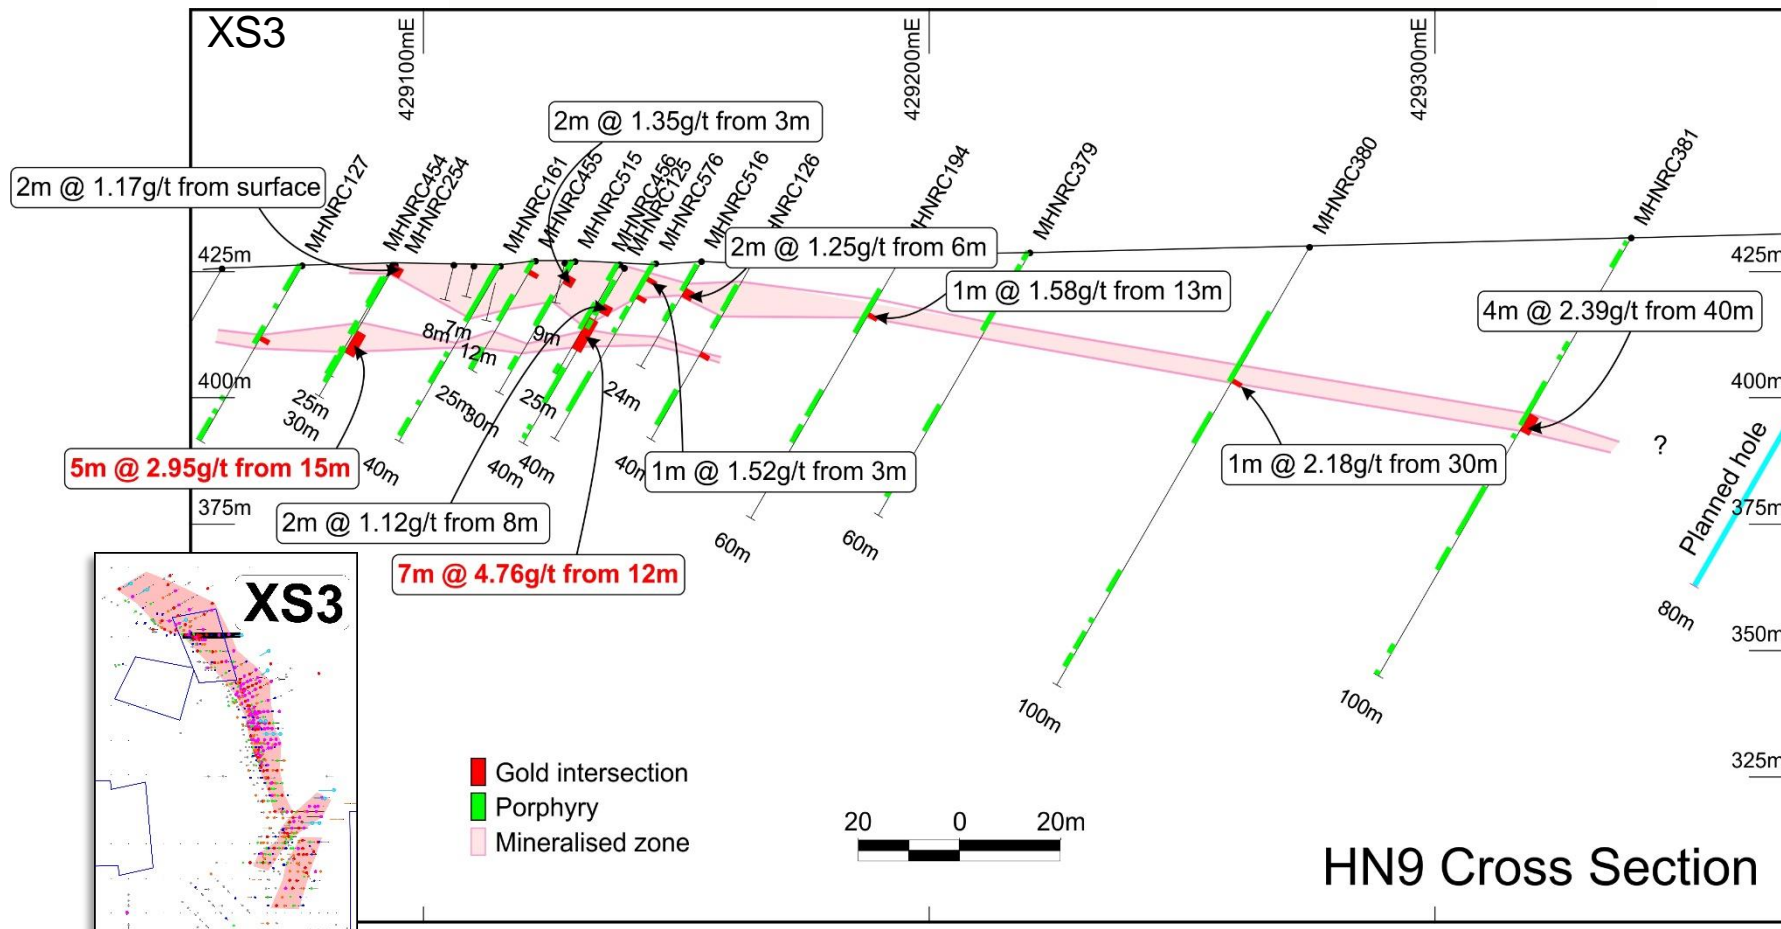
XS3

429100mE
429200mE
429300mE

2m @ 1.35g/t from 3m
2m @ 1.17g/t from surface
MHNRC127
MHNRC454
MHNRC254
MHNRC161
MHNRC455
MHNRC515
MHNRC456
MHNRC125
MHNRC576
MHNRC516
MHNRC126
MHNRC194
MHNRC379
MHNRC380
MHNRC381

425m
425m
2m @ 1.25g/t from 6m
1m @ 1.58g/t from 13m
4m @ 2.39g/t from 40m
8m
7m
12m
9m
400m
400m
25m
30m
25m
30m
25m
24m
40m
40m
40m
40m
5m @ 2.95g/t from 15m
1m @ 1.52g/t from 3m
1m @ 2.18g/t from 30m
?
Planned hole
375m
375m
2m @ 1.12g/t from 8m
7m @ 4.76g/t from 12m
60m
60m
80m
350m
100m
100m
325m

XS3

Gold intersection
Porphyry
Mineralised zone

20 0 20m

HN9 Cross Section